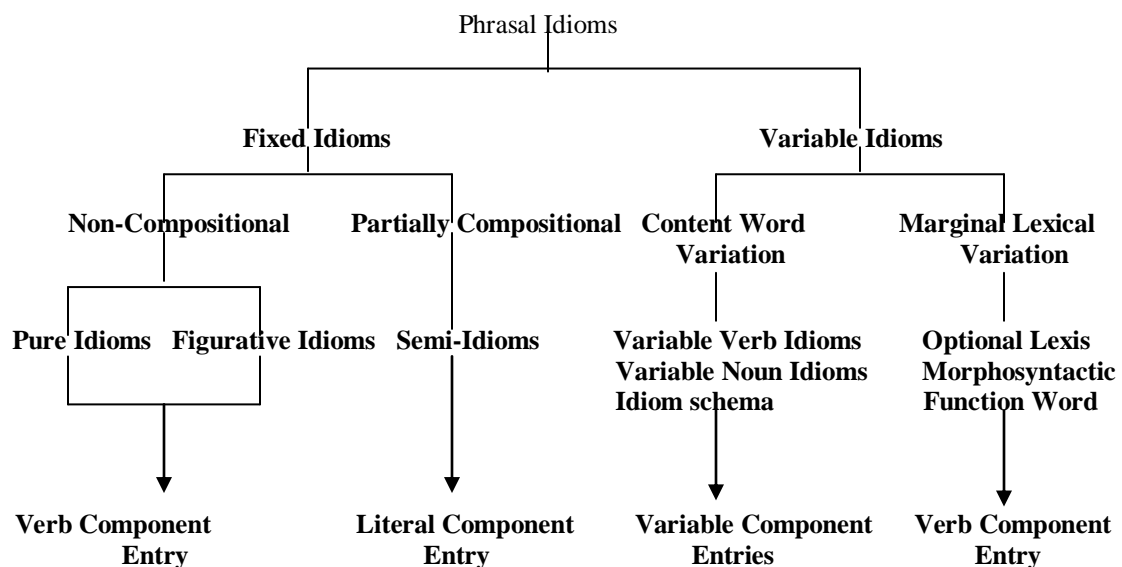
Phrasal Idioms

Fixed Idioms

Variable Idioms

Non-Compositional

Partially Compositional

Content Word Variation

Marginal Lexical Variation

Pure Idioms

Figurative Idioms

Semi-Idioms

Variable Verb Idioms
Variable Noun Idioms
Idiom schema

Optional Lexis
Morphosyntactic
Function Word

Verb Component Entry

Literal Component Entry

Variable Component Entries

Verb Component Entry